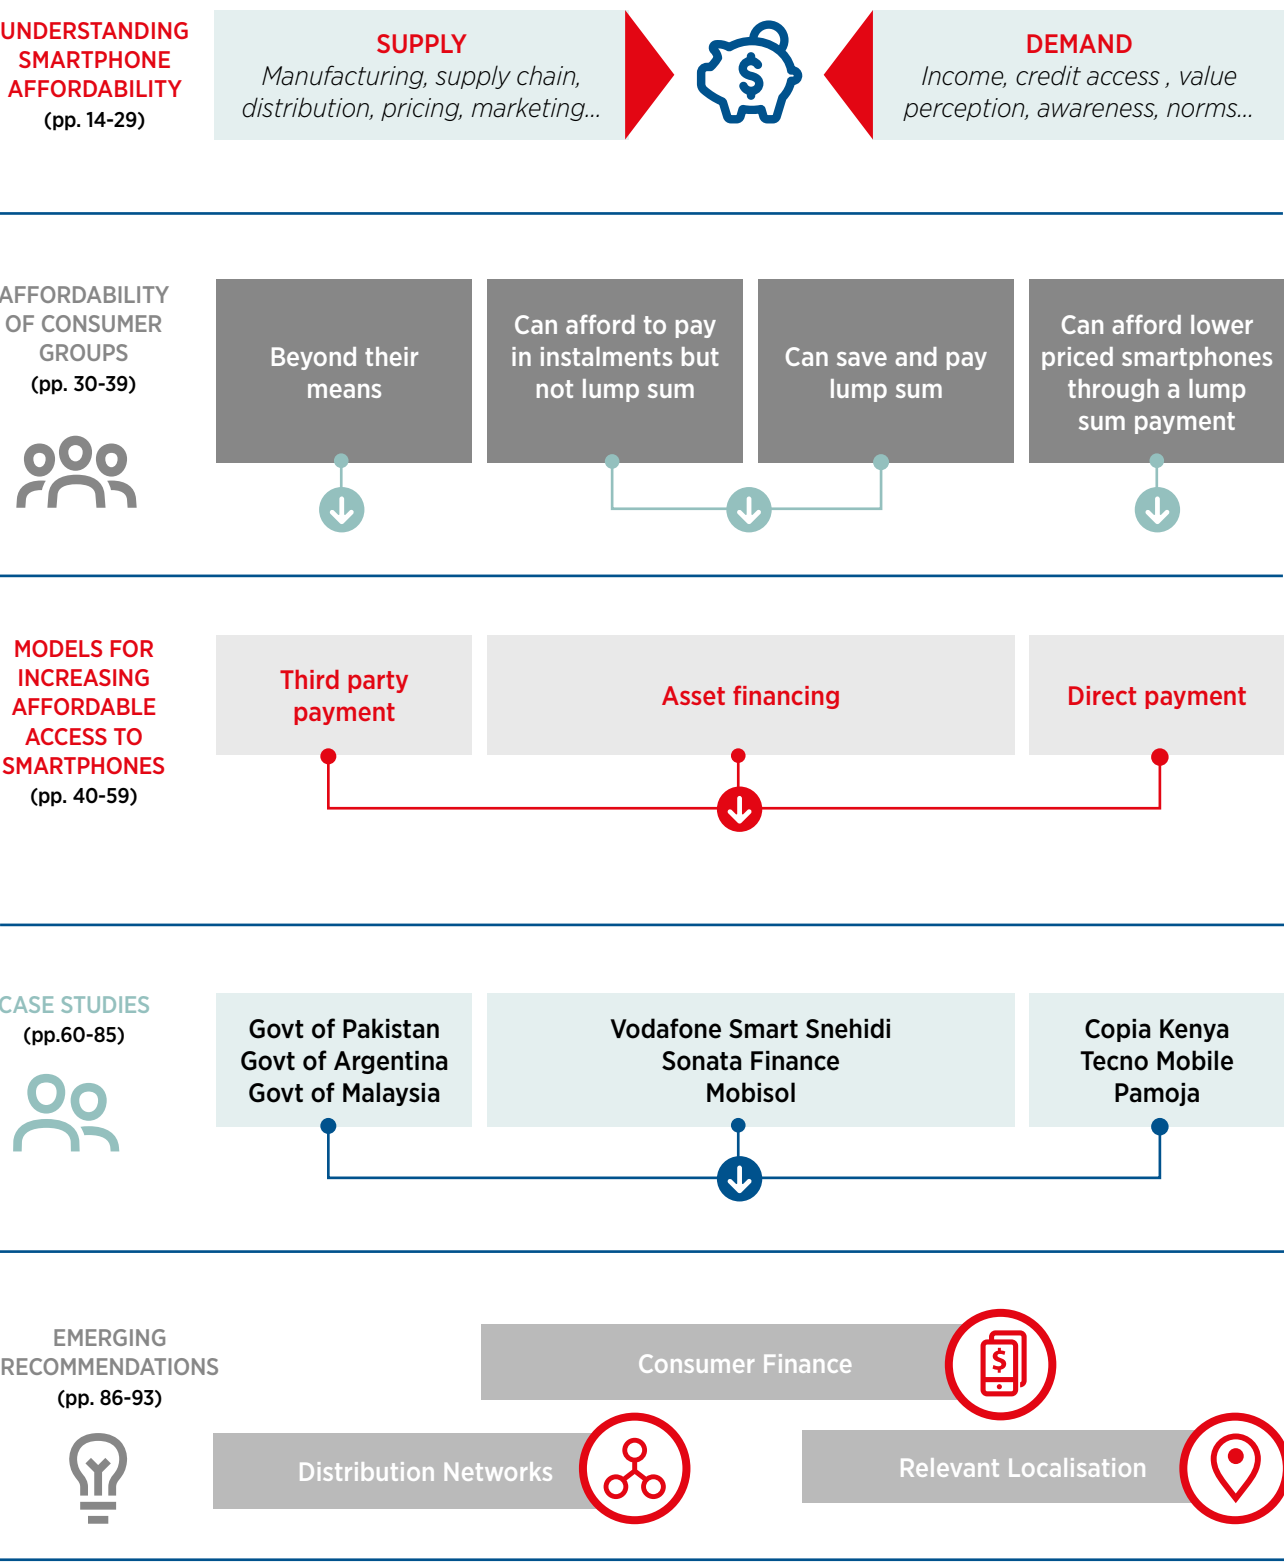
UNDERSTANDING SMARTPHONE AFFORDABILITY
(pp. 14-29)

SUPPLY
Manufacturing, supply chain, distribution, pricing, marketing...

DEMAND
Income, credit access , value perception, awareness, norms...

AFFORDABILITY OF CONSUMER GROUPS
(pp. 30-39)

Beyond their means

Can afford to pay in instalments but not lump sum

Can save and pay lump sum

Can afford lower priced smartphones through a lump sum payment

MODELS FOR INCREASING AFFORDABLE ACCESS TO SMARTPHONES
(pp. 40-59)

Third party payment

Asset financing

Direct payment

CASE STUDIES
(pp.60-85)

Govt of Pakistan
Govt of Argentina
Govt of Malaysia

Vodafone Smart Snehidi
Sonata Finance
Mobisol

Copia Kenya
Tecno Mobile
Pamoja

EMERGING RECOMMENDATIONS
(pp. 86-93)

Consumer Finance

Distribution Networks

Relevant Localisation